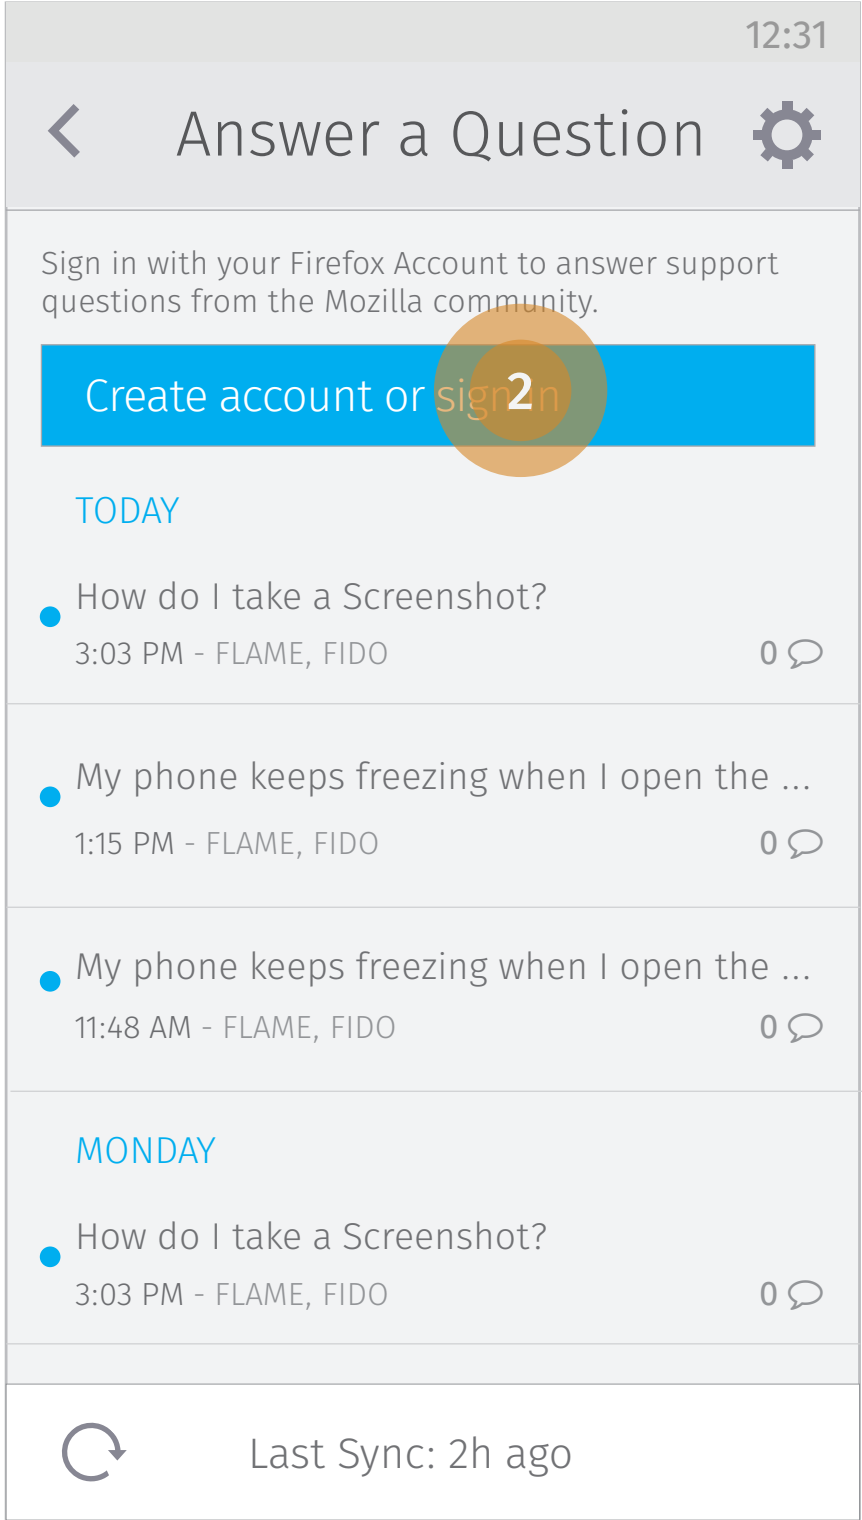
12:31

Answer a Question

Sign in with your Firefox Account to answer support questions from the Mozilla community.

Create account or sign in

2

TODAY

How do I take a Screenshot?
3:03 PM - FLAME, FIDO 0

My phone keeps freezing when I open the ...
1:15 PM - FLAME, FIDO 0

My phone keeps freezing when I open the ...
11:48 AM - FLAME, FIDO 0

MONDAY

How do I take a Screenshot?
3:03 PM - FLAME, FIDO 0

Last Sync: 2h ago